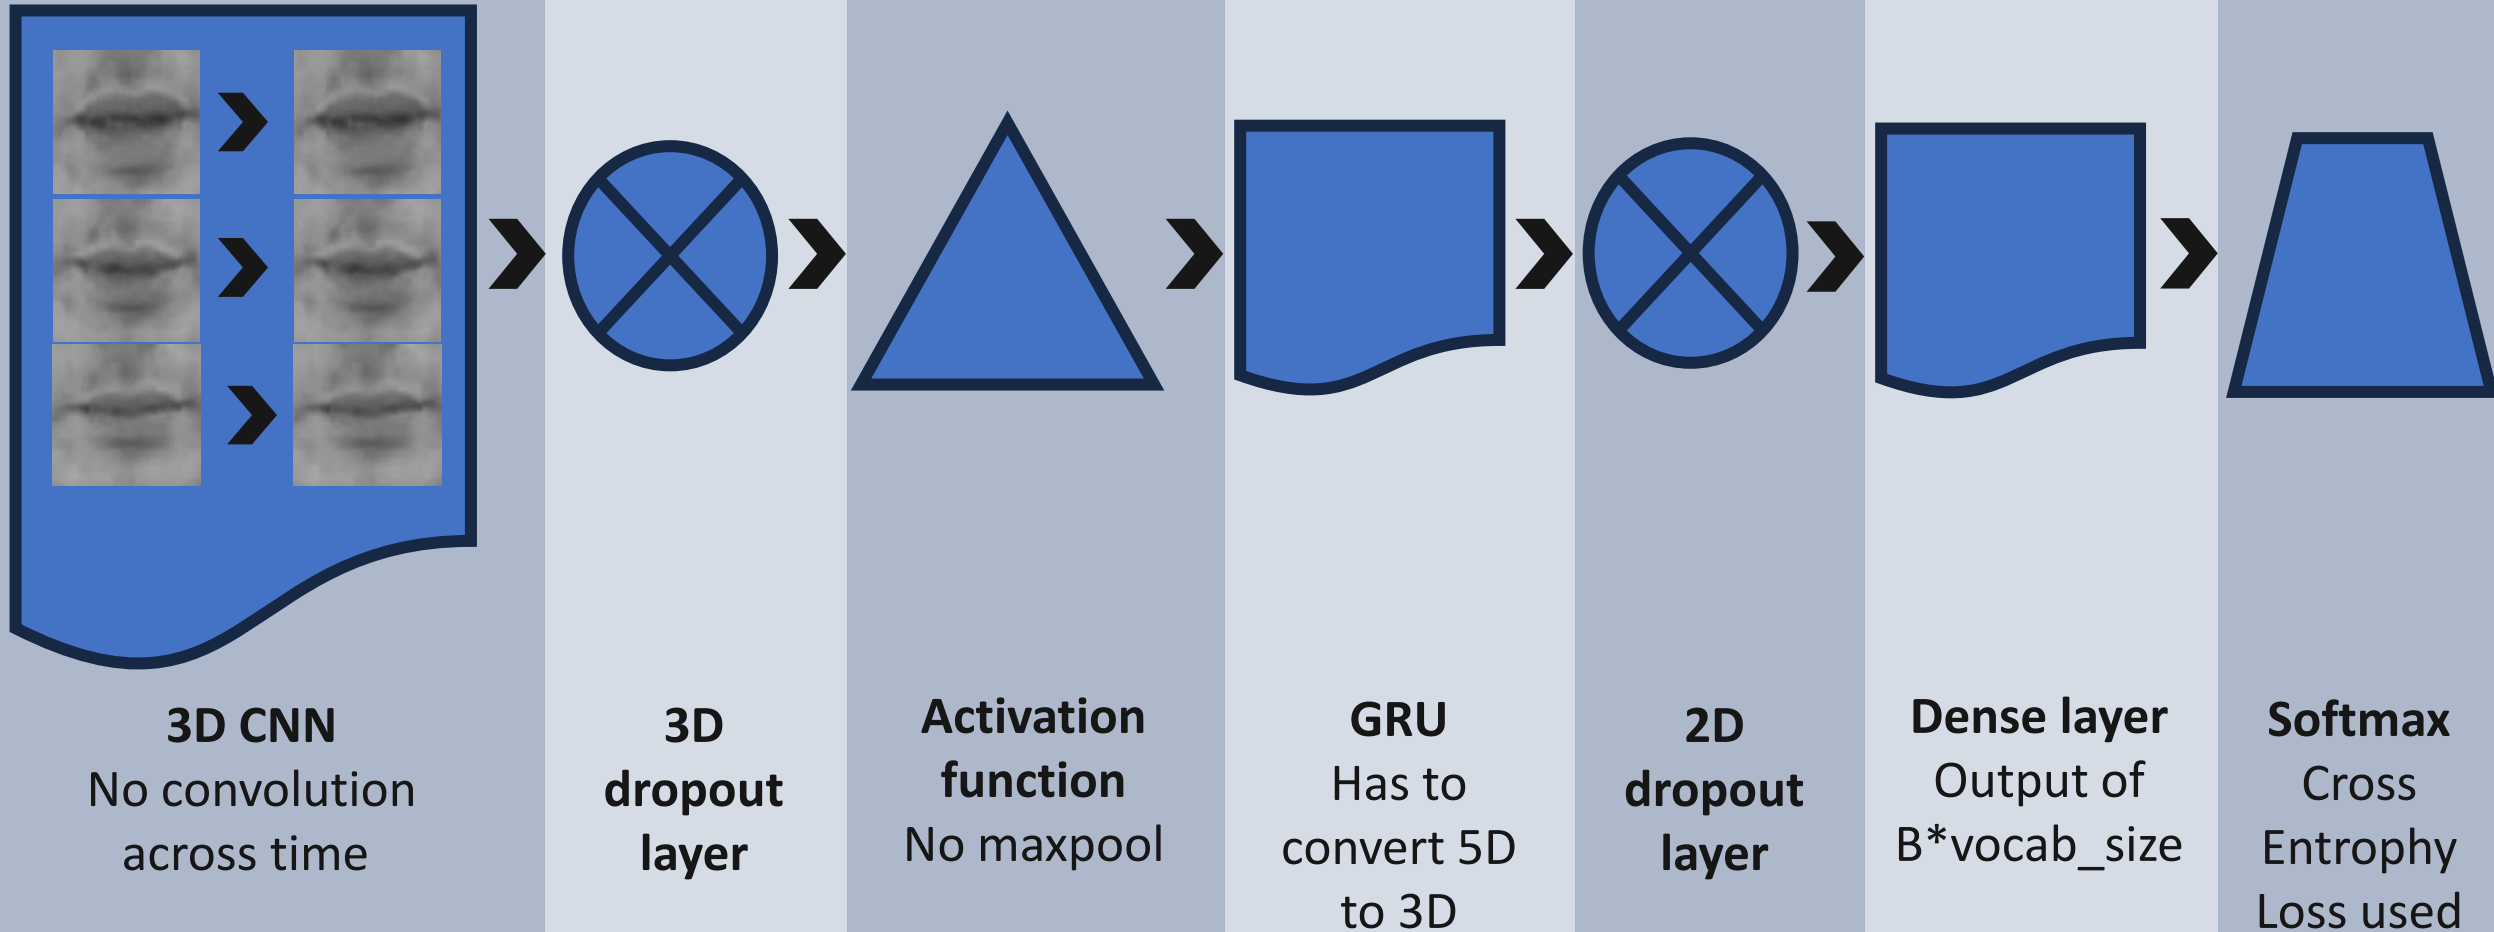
3D CNN
No convolution across time

3D dropout layer

Activation function
No maxpool

GRU
Has to convert 5D to 3D

2D dropout layer

Dense layer
Output of B*vocab_size

Softmax
Cross Entrophy Loss used